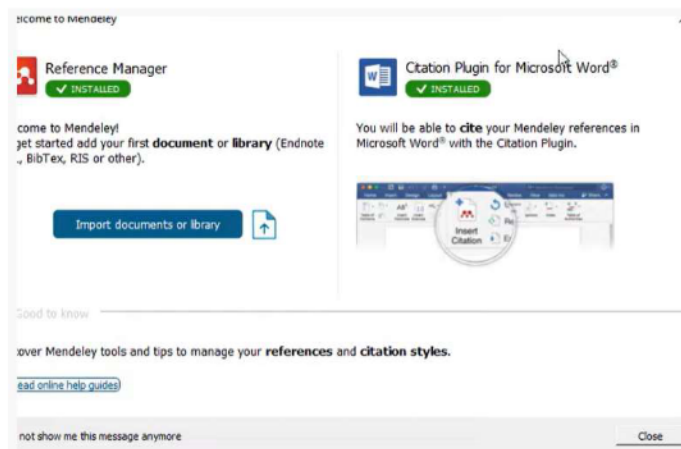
elcome to Mendeley

Reference Manager
✔ INSTALLED

come to Mendeley!
get started add your first **document** or **library** (Endnote , BibTex, RIS or other).

Import documents or library

Citation Plugin for Microsoft Word®
✔ INSTALLED

You will be able to **cite** your Mendeley references in Microsoft Word® with the Citation Plugin.

Insert Citation

Good to know

cover Mendeley tools and tips to manage your **references** and **citation styles**.

ead online help guides

not show me this message anymore

Close